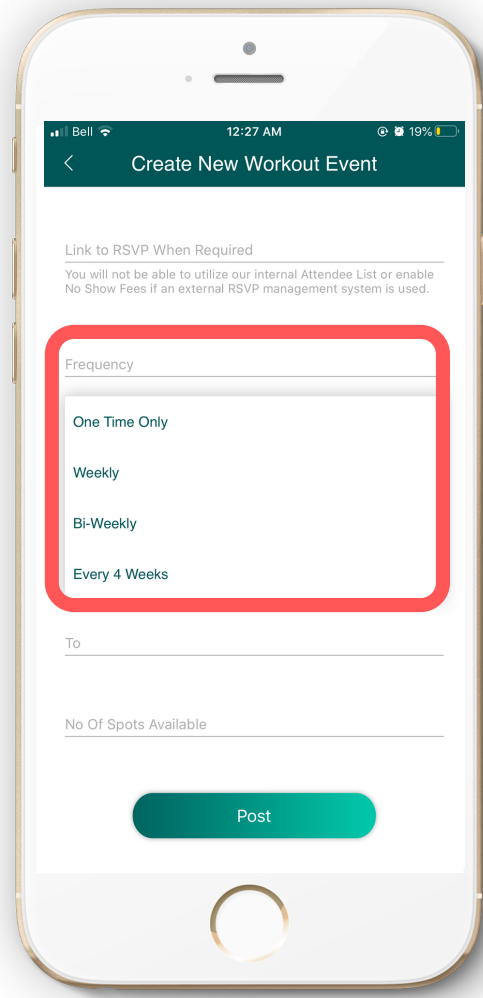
Bell 12:27 AM 19%

<

Create New Workout Event

Link to RSVP When Required

You will not be able to utilize our internal Attendee List or enable No Show Fees if an external RSVP management system is used.

Frequency

One Time Only

Weekly

Bi-Weekly

Every 4 Weeks

To

No Of Spots Available

Post